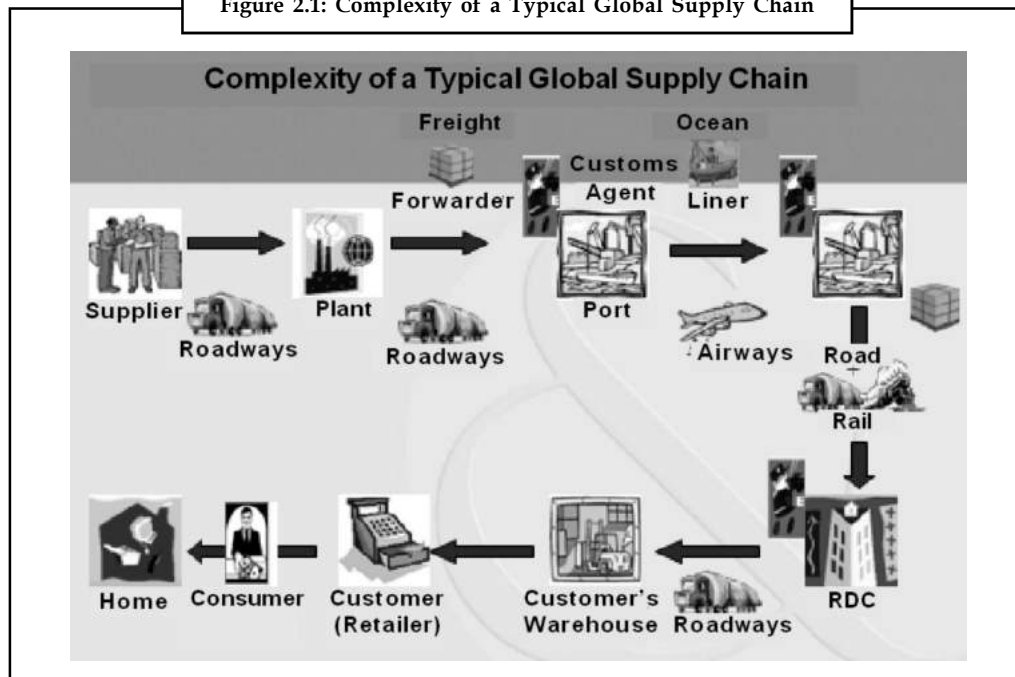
Figure 2.1: Complexity of a Typical Global Supply Chain

Complexity of a Typical Global Supply Chain

Freight Forwarder

Customs Agent

Ocean Liner

Supplier

Roadways

Plant

Roadways

Port

Airways

Road + Rail

RDC

Customer's Warehouse

Roadways

Customer (Retailer)

Consumer

Home